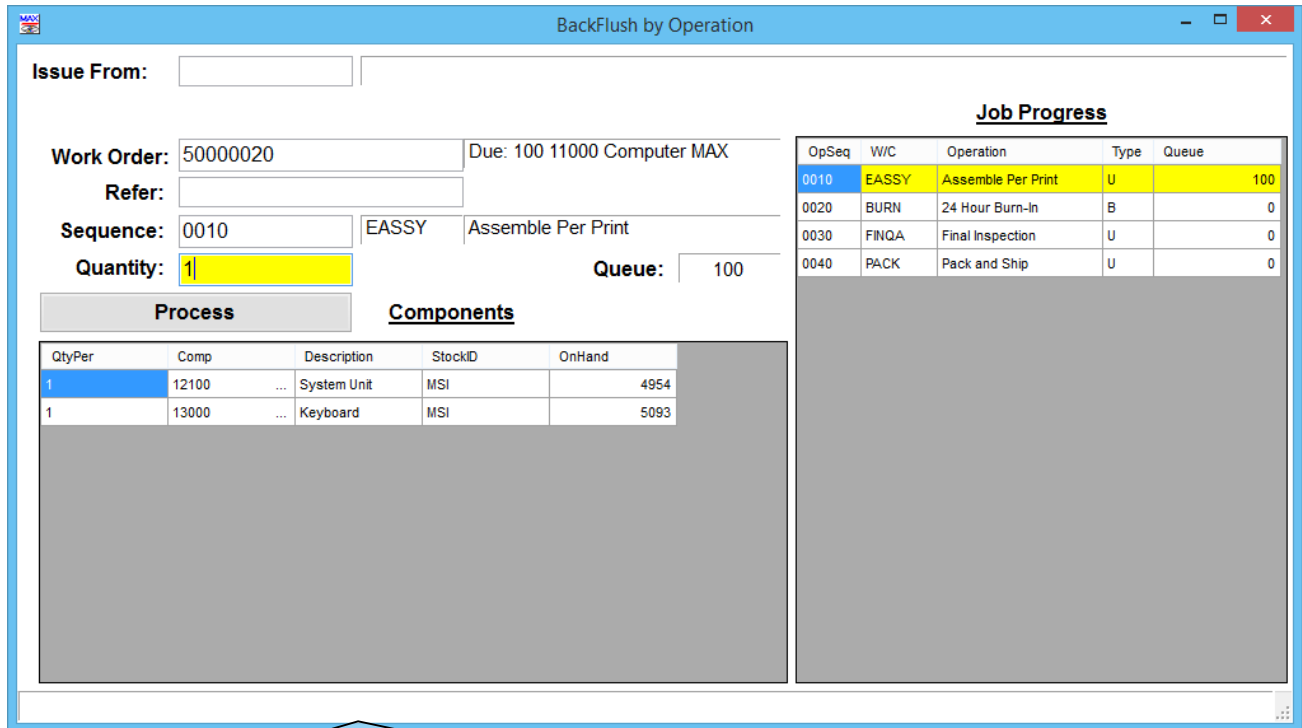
BackFlush by Operation

Issue From:

Job Progress

Work Order: 50000020 Due: 100 11000 Computer MAX

Refer:

Sequence: 0010 EASSY Assemble Per Print

Quantity: 1 Queue: 100

Process

Components

| OpSeq | W/C | Operation | Type | Queue |
|---|---|---|---|---|
| 0010 | EASSY | Assemble Per Print | U | 100 |
| 0020 | BURN | 24 Hour Burn-In | B | 0 |
| 0030 | FINQA | Final Inspection | U | 0 |
| 0040 | PACK | Pack and Ship | U | 0 |

| QtyPer | Comp | Description | StockID | OnHand |
|---|---|---|---|---|
| 1 | 12100 ... | System Unit | MSI | 4954 |
| 1 | 13000 ... | Keyboard | MSI | 5093 |